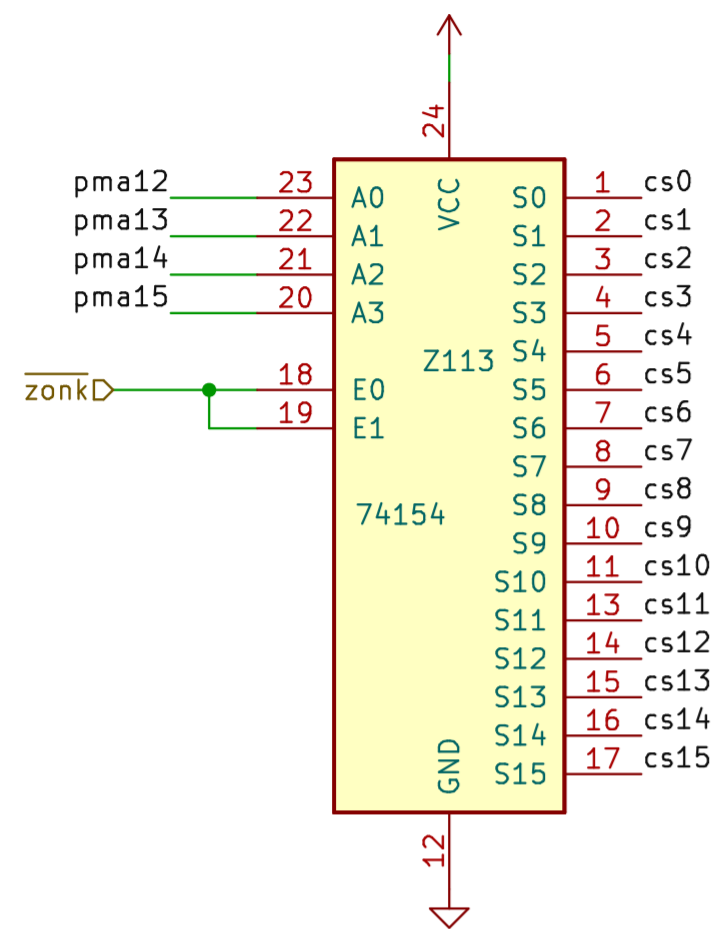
24
VCC
pma12 23 A0
pma13 22 A1
pma14 21 A2
pma15 20 A3
S0 1 cs0
S1 2 cs1
S2 3 cs2
S3 4 cs3
S4 5 cs4
Z113
$\overline{zonk}$ 18 E0
19 E1
S5 6 cs5
S6 7 cs6
S7 8 cs7
S8 9 cs8
74154
S9 10 cs9
S10 11 cs10
S11 13 cs11
S12 14 cs12
S13 15 cs13
S14 16 cs14
GND
S15 17 cs15
12